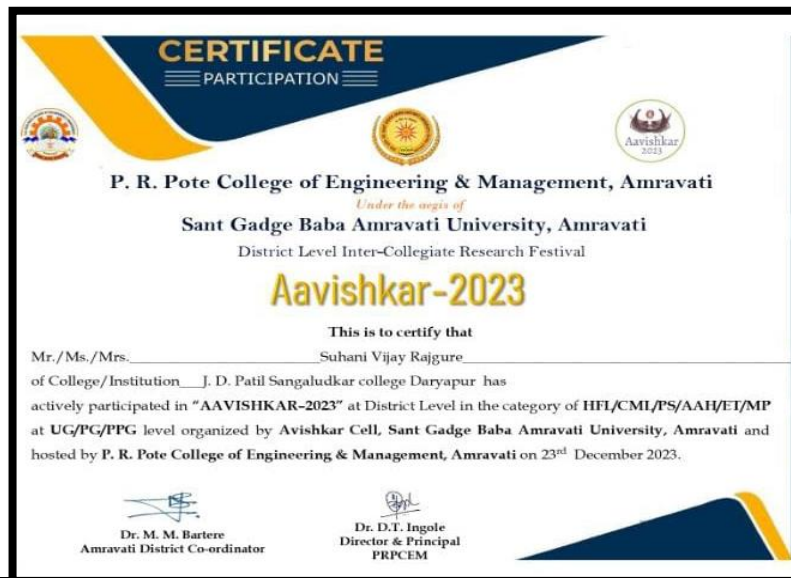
CERTIFICATE
PARTICIPATION

Aavishkar
2023

P. R. Pote College of Engineering & Management, Amravati
Under the aegis of
Sant Gadge Baba Amravati University, Amravati
District Level Inter-Collegiate Research Festival

Aavishkar-2023

This is to certify that

Mr./Ms./Mrs.________Suhani Vijay Rajgure________
of College/Institution___J. D. Patil Sangaludkar college Daryapur has actively participated in "AAVISHKAR-2023" at District Level in the category of HFI/CMI/PS/AAH/ET/MP at UG/PG/PPG level organized by Avishkar Cell, Sant Gadge Baba Amravati University, Amravati and hosted by P. R. Pote College of Engineering & Management, Amravati on 23$^{rd}$ December 2023.

Dr. M. M. Bartere
Amravati District Co-ordinator

Dr. D.T. Ingole
Director & Principal
PRPCEM